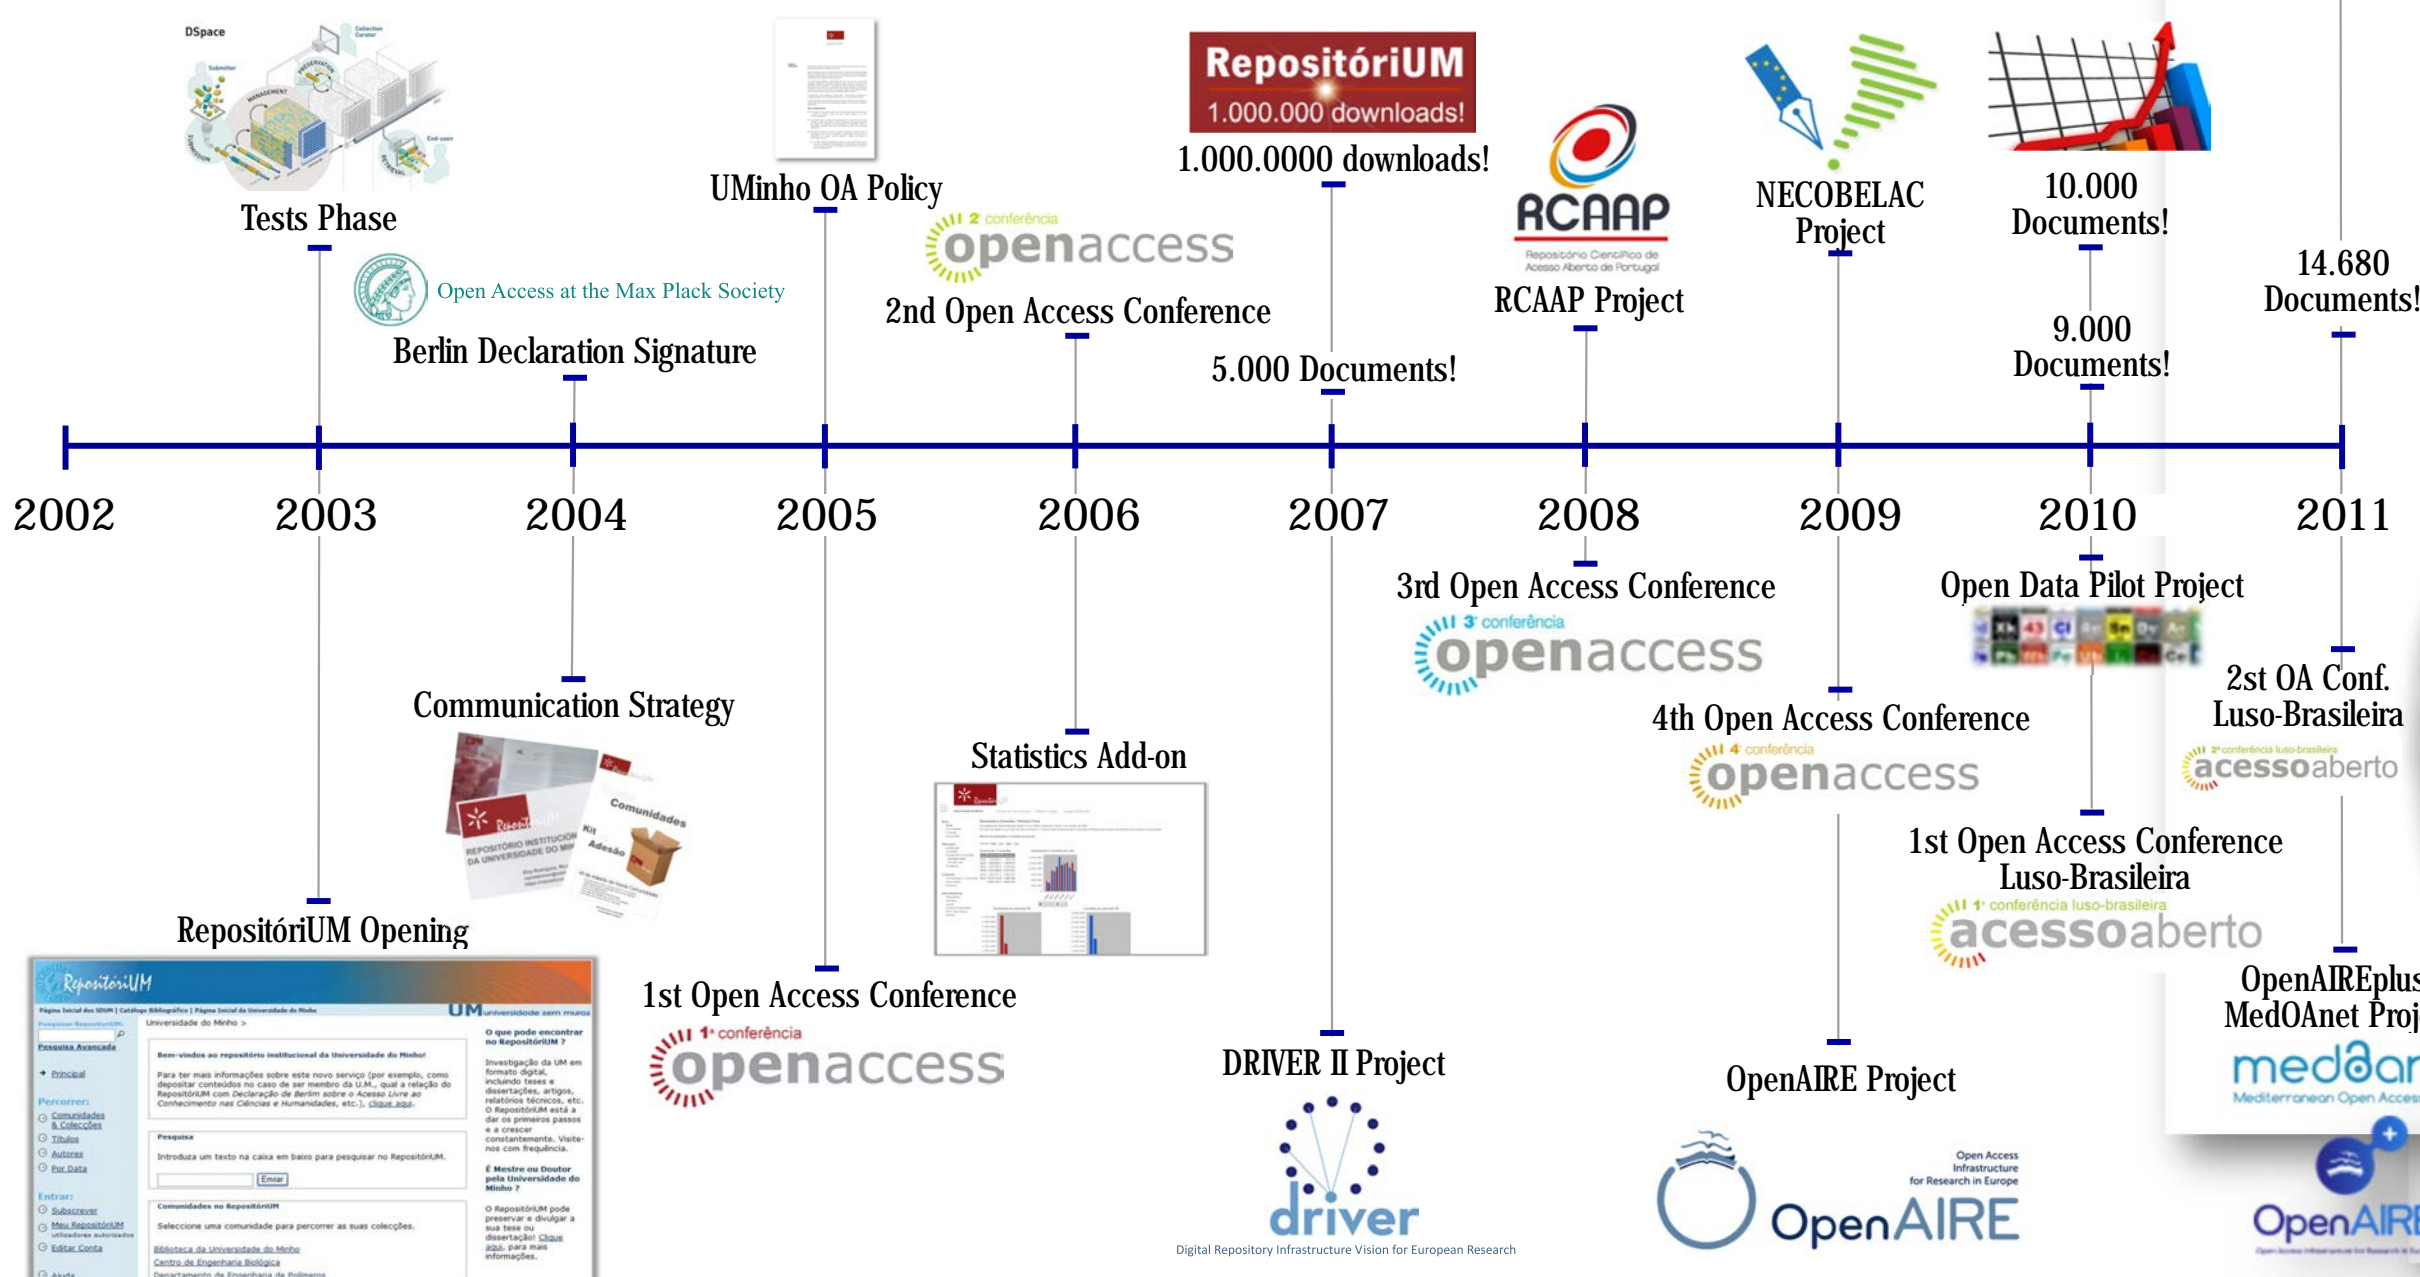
DSpace

Tests Phase

Open Access at the Max Plack Society

Berlin Declaration Signature

UMinho OA Policy

2ª conferência openaccess

2nd Open Access Conference

RepositóriUM 1.000.000 downloads!

1.000.0000 downloads!

5.000 Documents!

RCAAP Repositório Científico de Acesso Aberto de Portugal

RCAAP Project

NECOBELAC Project

10.000 Documents!

9.000 Documents!

14.680 Documents!

2002 2003 2004 2005 2006 2007 2008 2009 2010 2011

RepositóriUM Opening

Communication Strategy

1st Open Access Conference

1ª conferência openaccess

Statistics Add-on

DRIVER II Project

driver
Digital Repository Infrastructure Vision for European Research

3rd Open Access Conference

3ª conferência openaccess

4th Open Access Conference

4ª conferência openaccess

OpenAIRE Project

Open Access Infrastructure for Research in Europe
OpenAIRE

Open Data Pilot Project

1st Open Access Conference Luso-Brasileira

1ª conferência luso-brasileira acessoaberto

2st OA Conf. Luso-Brasileira

2ª conferência luso-brasileira acessoaberto

OpenAIREplus
MedOAnet Proj

medoar
Mediterranean Open Access

OpenAIRE